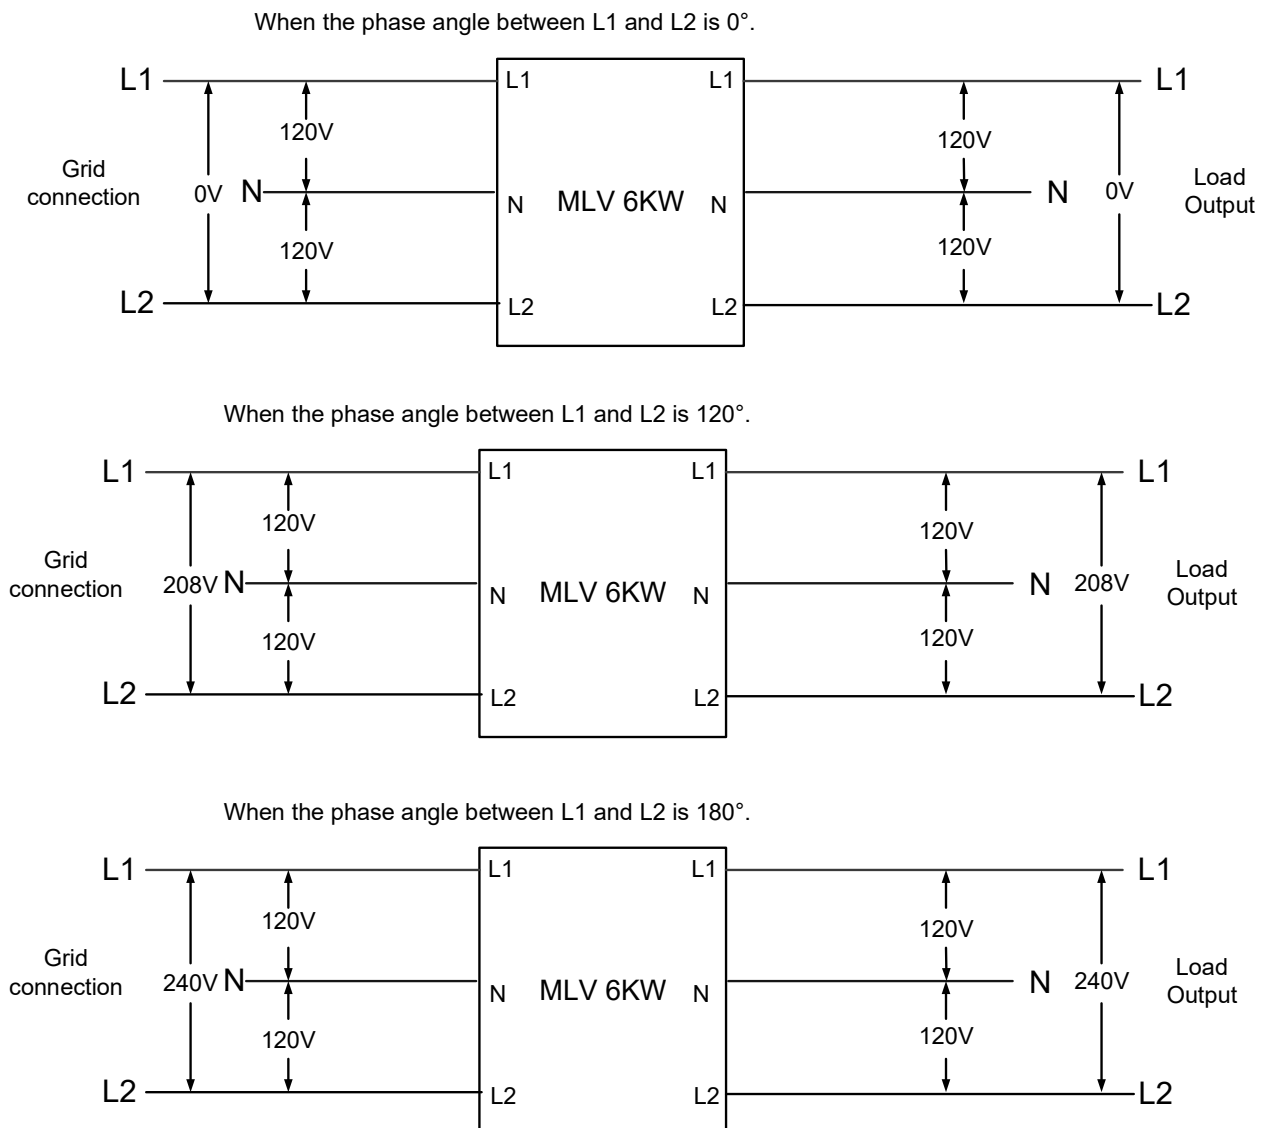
When the phase angle between L1 and L2 is 0°.

L1
Grid connection
0V
N
120V
120V
L2

L1
N
L2
MLV 6KW
L1
N
L2

120V
120V
L1
N
0V
L2
Load Output

When the phase angle between L1 and L2 is 120°.

L1
Grid connection
208V
N
120V
120V
L2

L1
N
L2
MLV 6KW
L1
N
L2

120V
120V
L1
N
208V
L2
Load Output

When the phase angle between L1 and L2 is 180°.

L1
Grid connection
240V
N
120V
120V
L2

L1
N
L2
MLV 6KW
L1
N
L2

120V
120V
L1
N
240V
L2
Load Output